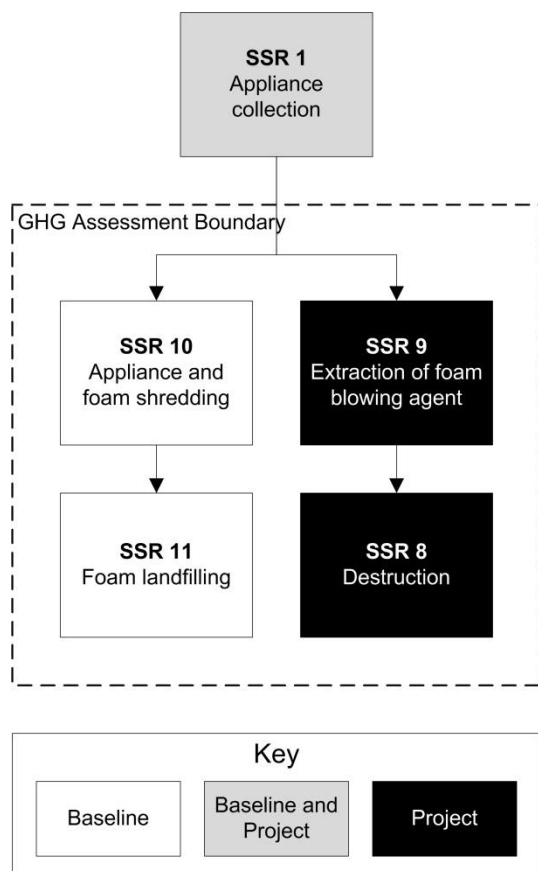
SSR 1
Appliance collection

GHG Assessment Boundary

SSR 10
Appliance and foam shredding

SSR 9
Extraction of foam blowing agent

SSR 11
Foam landfilling

SSR 8
Destruction

Key

Baseline

Baseline and Project

Project